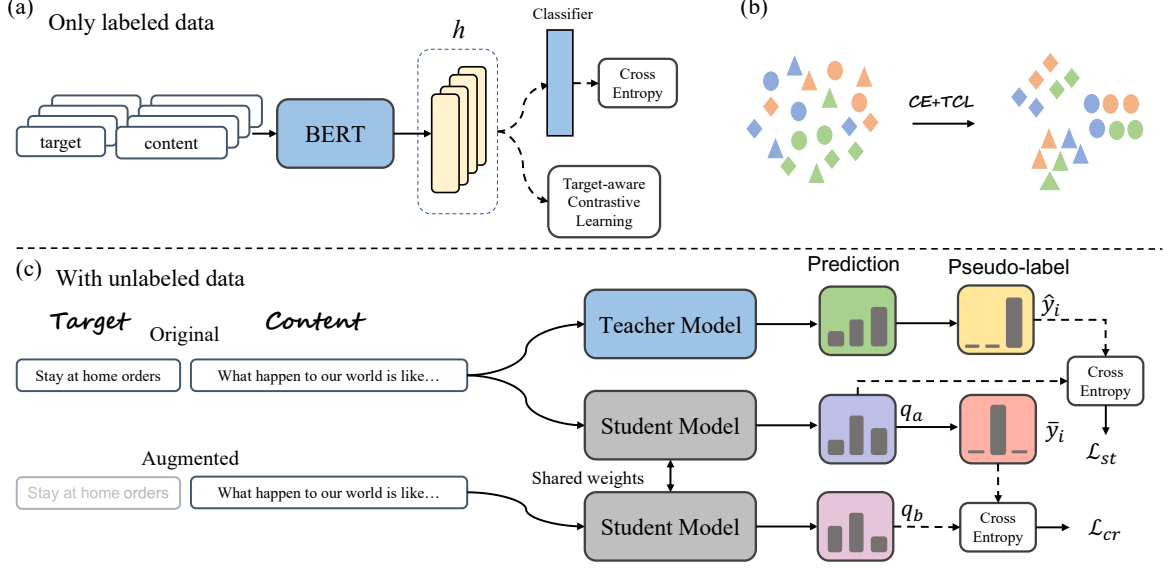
(a) Only labeled data

target

content

BERT

$h$

Classifier

Cross Entropy

Target-aware Contrastive Learning

(b)

CE+TCL

(c) With unlabeled data

Target

Original

Content

Stay at home orders

What happen to our world is like…

Augmented

Stay at home orders

What happen to our world is like…

Teacher Model

Student Model

Shared weights

Student Model

Prediction

Pseudo-label

$\hat{y}_i$

$q_a$

$\bar{y}_i$

$q_b$

Cross Entropy

$\mathcal{L}_{st}$

Cross Entropy

$\mathcal{L}_{cr}$